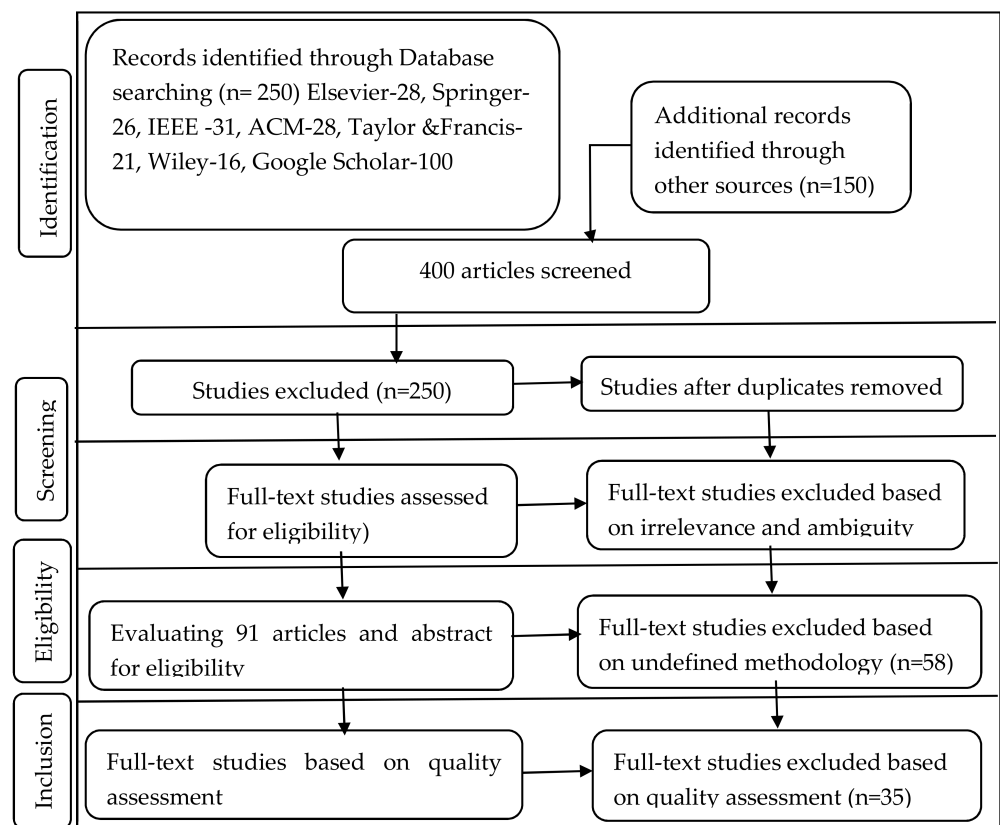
Identification

Records identified through Database searching (n= 250) Elsevier-28, Springer-26, IEEE -31, ACM-28, Taylor &Francis-21, Wiley-16, Google Scholar-100

Additional records identified through other sources (n=150)

400 articles screened

Screening

Studies excluded (n=250)

Studies after duplicates removed

Full-text studies assessed for eligibility)

Full-text studies excluded based on irrelevance and ambiguity

Eligibility

Evaluating 91 articles and abstract for eligibility

Full-text studies excluded based on undefined methodology (n=58)

Inclusion

Full-text studies based on quality assessment

Full-text studies excluded based on quality assessment (n=35)